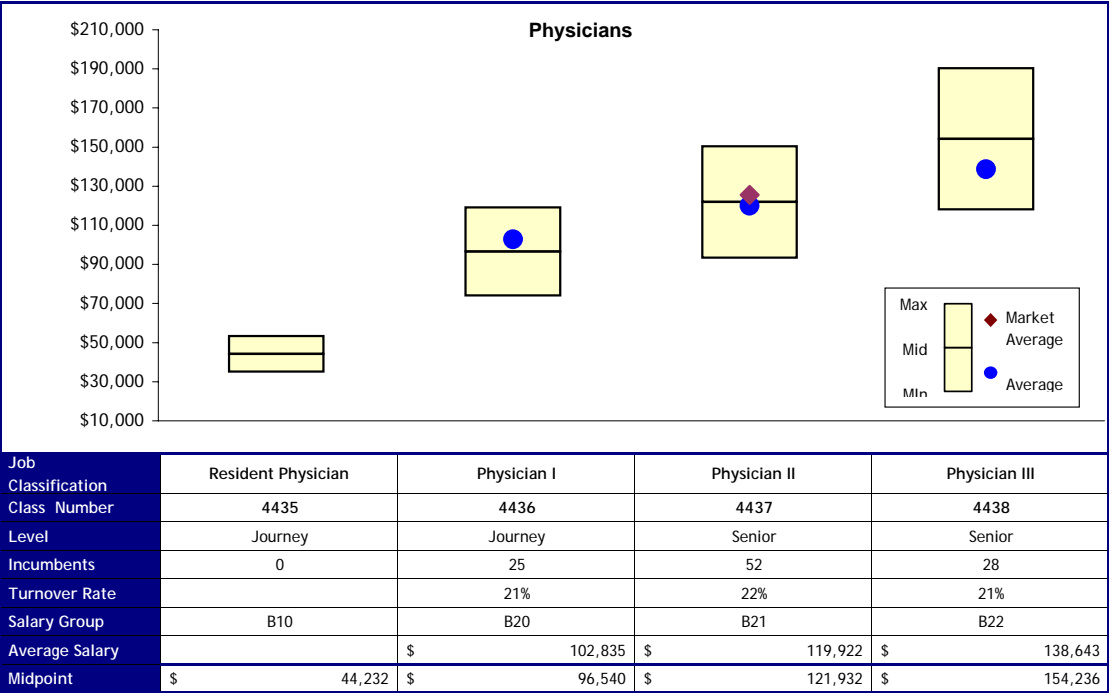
Physicians

$210,000
$190,000
$170,000
$150,000
$130,000
$110,000
$90,000
$70,000
$50,000
$30,000
$10,000

Max
Mid
Min
Market Average
Average

| Job Classification | Resident Physician | Physician I | Physician II | Physician III |
|---|---|---|---|---|
| Class Number | 4435 | 4436 | 4437 | 4438 |
| Level | Journey | Journey | Senior | Senior |
| Incumbents | 0 | 25 | 52 | 28 |
| Turnover Rate | | 21% | 22% | 21% |
| Salary Group | B10 | B20 | B21 | B22 |
| Average Salary | | $ 102,835 | $ 119,922 | $ 138,643 |
| Midpoint | $ 44,232 | $ 96,540 | $ 121,932 | $ 154,236 |